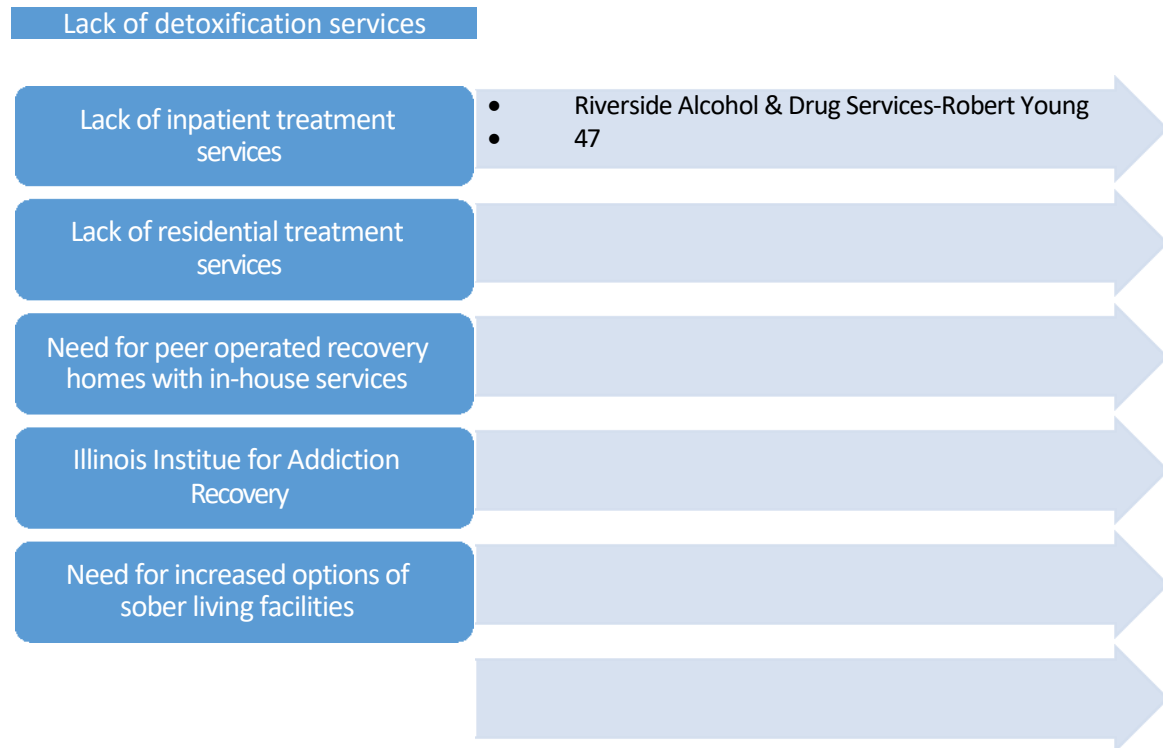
Lack of detoxification services

Lack of inpatient treatment services

- Riverside Alcohol & Drug Services-Robert Young
- 47

Lack of residential treatment services

Need for peer operated recovery homes with in-house services

Illinois Institute for Addiction Recovery

Need for increased options of sober living facilities